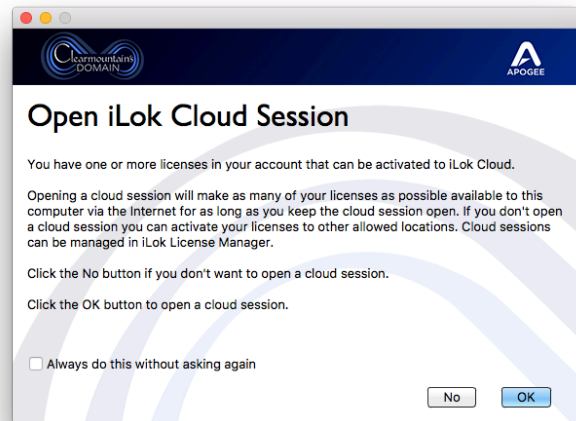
Clearmountain's DOMAIN

APOGEE

Open iLok Cloud Session

You have one or more licenses in your account that can be activated to iLok Cloud.

Opening a cloud session will make as many of your licenses as possible available to this computer via the Internet for as long as you keep the cloud session open. If you don't open a cloud session you can activate your licenses to other allowed locations. Cloud sessions can be managed in iLok License Manager.

Click the No button if you don't want to open a cloud session.

Click the OK button to open a cloud session.

Always do this without asking again

No

OK